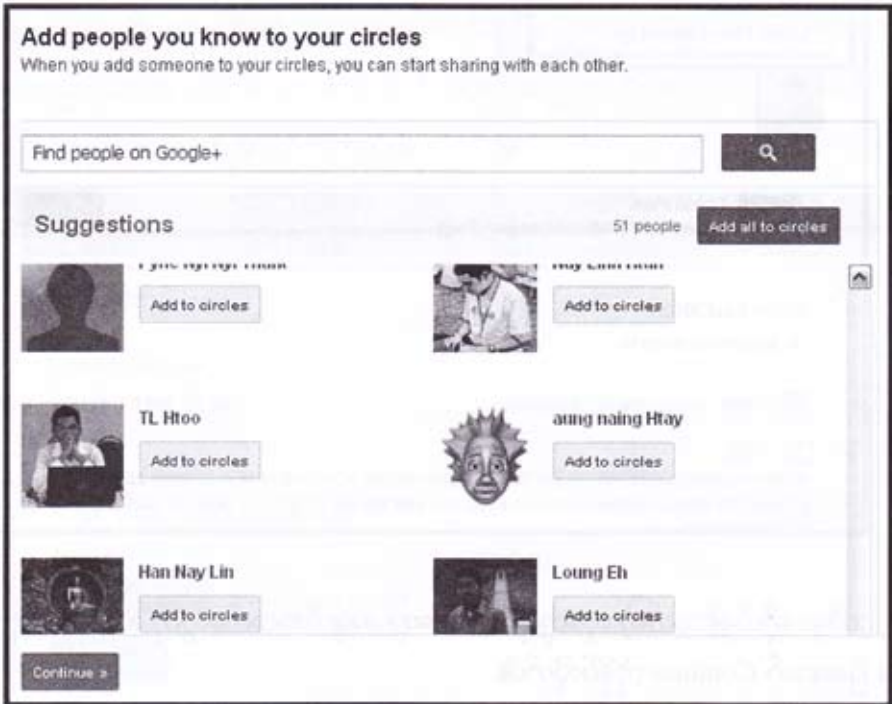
Add people you know to your circles
When you add someone to your circles, you can start sharing with each other.

Find people on Google+

Suggestions

51 people

Add all to circles

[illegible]

Add to circles

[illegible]

Add to circles

TL Htoo

Add to circles

aung naing Htay

Add to circles

Han Nay Lin

Add to circles

Loung Eh

Add to circles

Continue »